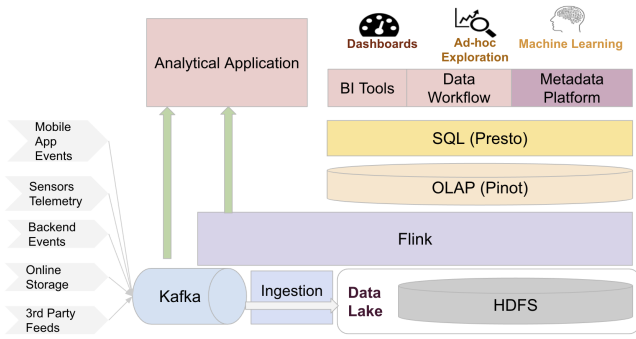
Dashboards

Ad-hoc Exploration

Machine Learning

Analytical Application

BI Tools

Data Workflow

Metadata Platform

SQL (Presto)

OLAP (Pinot)

Mobile App Events

Sensors Telemetry

Backend Events

Online Storage

3rd Party Feeds

Flink

Kafka

Ingestion

Data Lake

HDFS